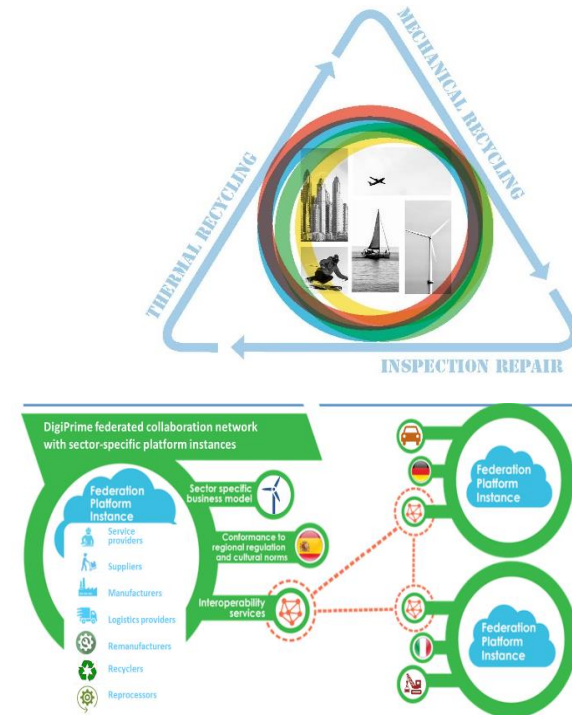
MECHANICAL RECYCLING

THERMAL RECYCLING

INSPECTION REPAIR

DigiPrime federated collaboration network with sector-specific platform instances

Federation Platform Instance

Service providers

Suppliers

Manufacturers

Logistics providers

Remanufacturers

Recyclers

Reprocessors

Sector specific business model

Conformance to regional regulation and cultural norms

Interoperability services

Federation Platform Instance

Federation Platform Instance